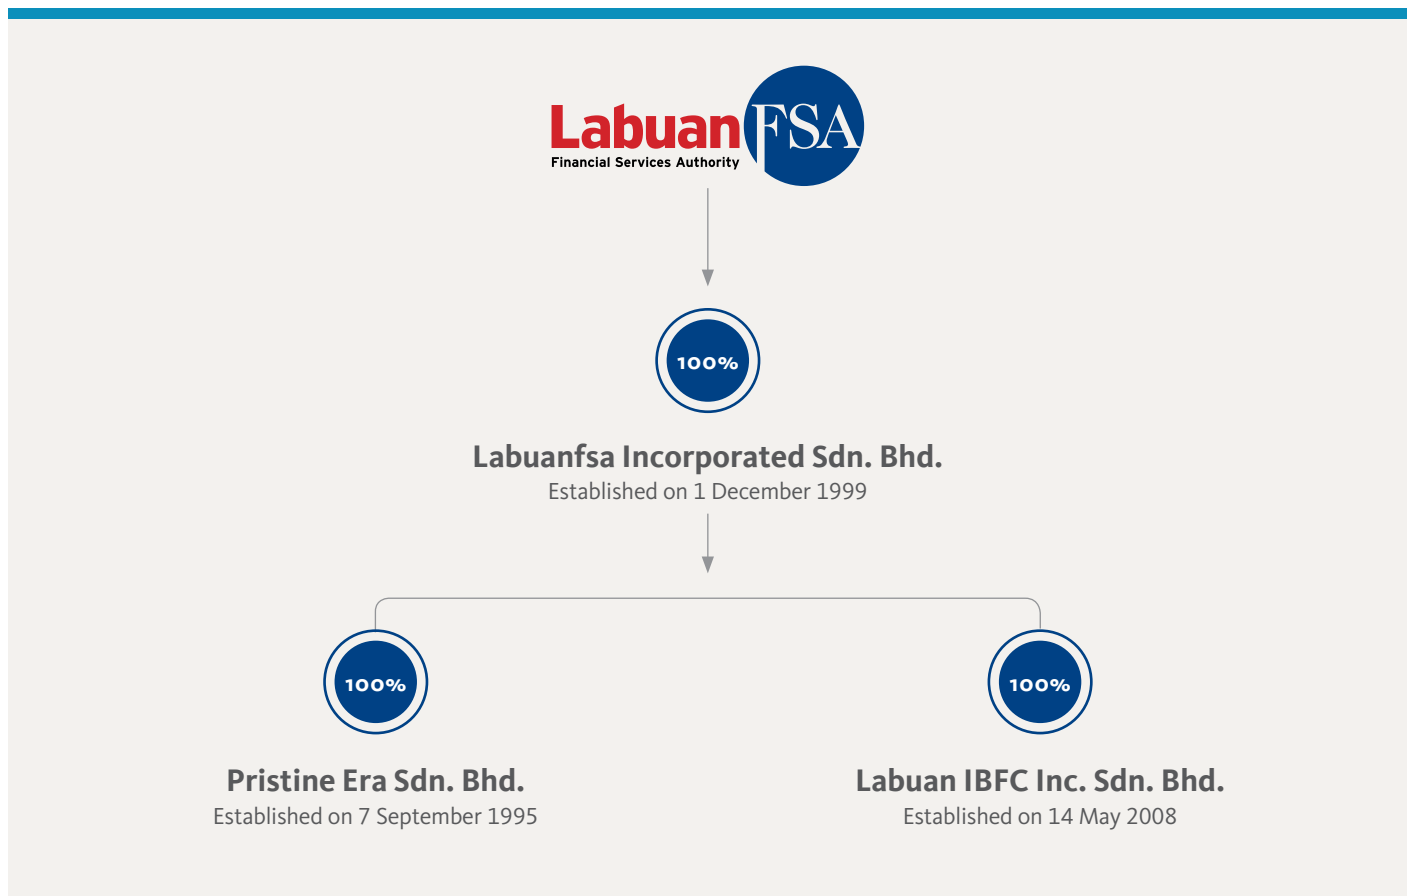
Labuan FSA
Financial Services Authority

100%

Labuanfsa Incorporated Sdn. Bhd.
Established on 1 December 1999

100%

Pristine Era Sdn. Bhd.
Established on 7 September 1995

100%

Labuan IBFC Inc. Sdn. Bhd.
Established on 14 May 2008